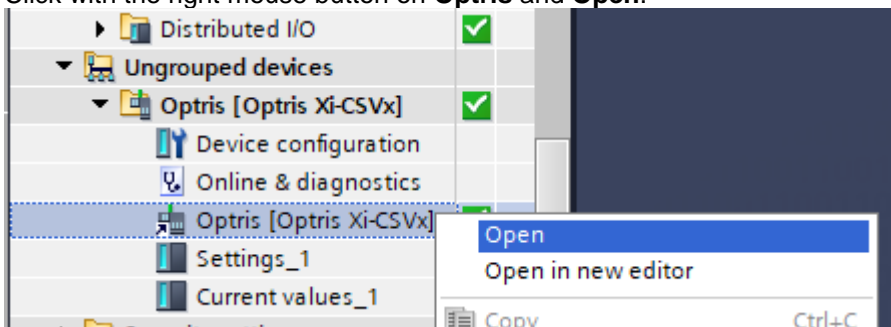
Click with the right mouse button on **Optris** and **Open**.

Distributed I/O

Ungrouped devices

Optris [Optris Xi-CSVx]

Device configuration

Online & diagnostics

Optris [Optris Xi-CSVx]

Settings_1

Current values_1

Open

Open in new editor

Copy Ctrl+C